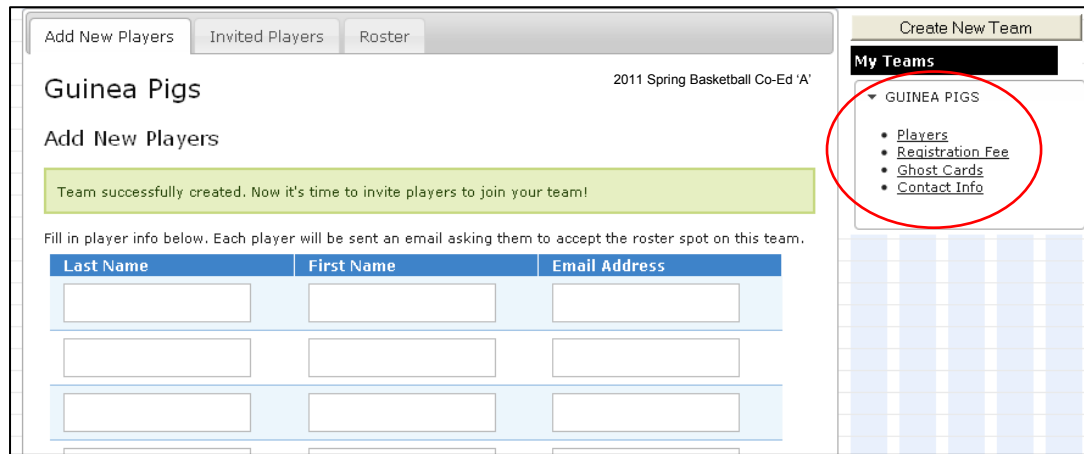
Add New Players | Invited Players | Roster

Guinea Pigs

2011 Spring Basketball Co-Ed 'A'

Add New Players

Team successfully created. Now it's time to invite players to join your team!

Fill in player info below. Each player will be sent an email asking them to accept the roster spot on this team.

| Last Name | First Name | Email Address |
|---|---|---|
| | | |
| | | |
| | | |

Create New Team

My Teams

GUINEA PIGS

- Players
- Registration Fee
- Ghost Cards
- Contact Info